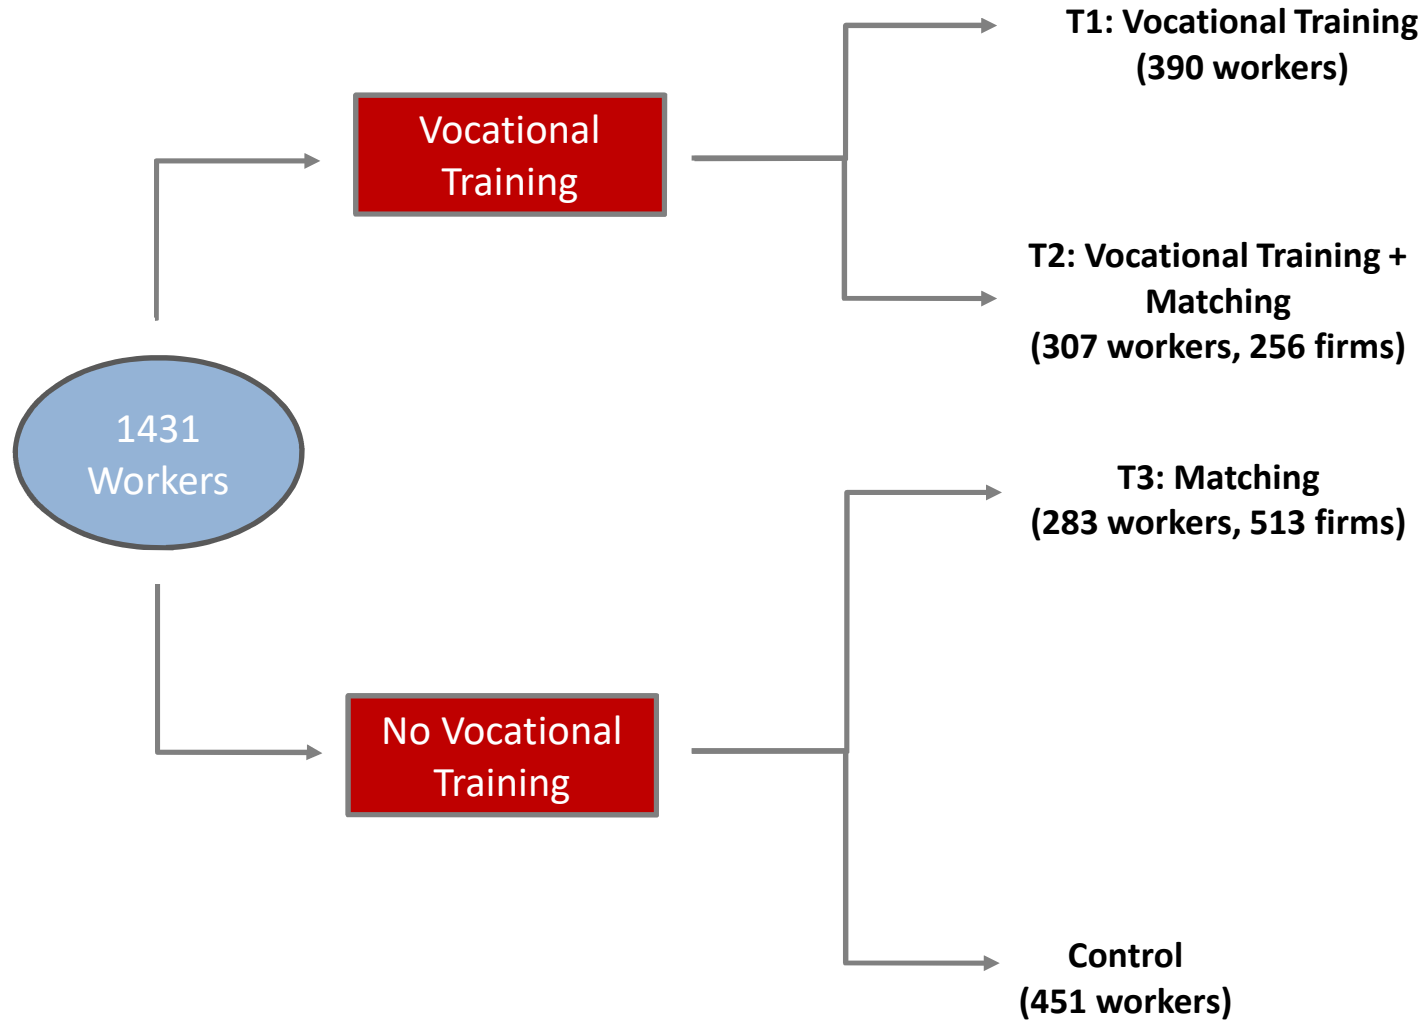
1431 Workers

Vocational Training

No Vocational Training

T1: Vocational Training (390 workers)

T2: Vocational Training + Matching (307 workers, 256 firms)

T3: Matching (283 workers, 513 firms)

Control (451 workers)